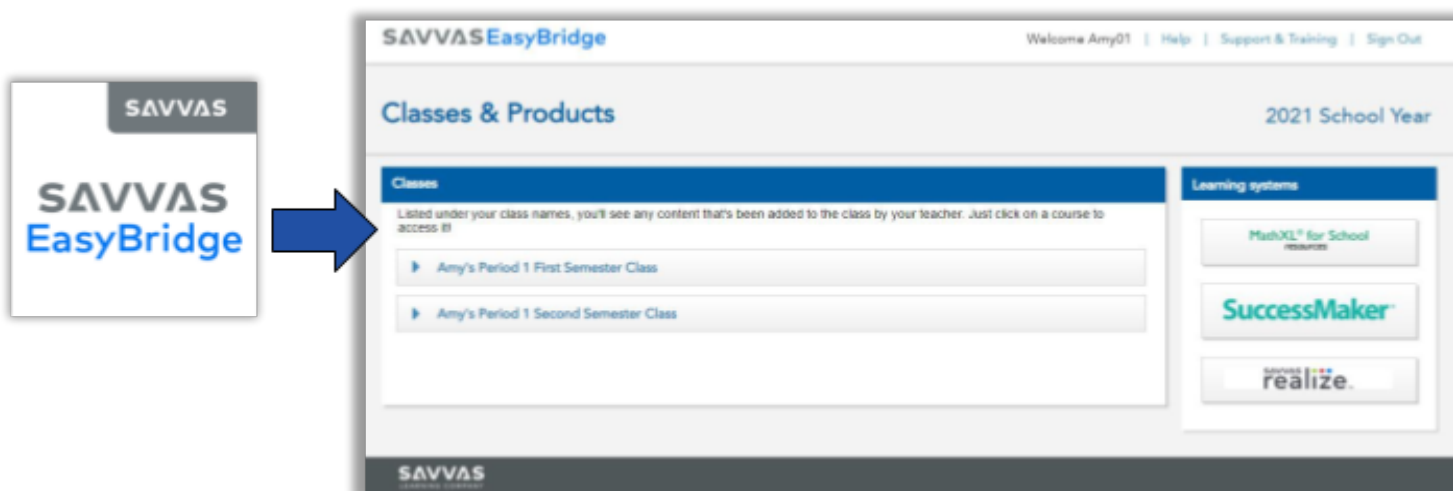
SAVVAS

SAVVAS
EasyBridge

SAVVAS EasyBridge

Welcome Amy01 | Help | Support & Training | Sign Out

Classes & Products

2021 School Year

Classes

Listed under your class names, you'll see any content that's been added to the class by your teacher. Just click on a course to access it!

Amy's Period 1 First Semester Class

Amy's Period 1 Second Semester Class

Learning systems

MathXL® for School
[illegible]

SuccessMaker

savvas realize.

SAVVAS
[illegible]